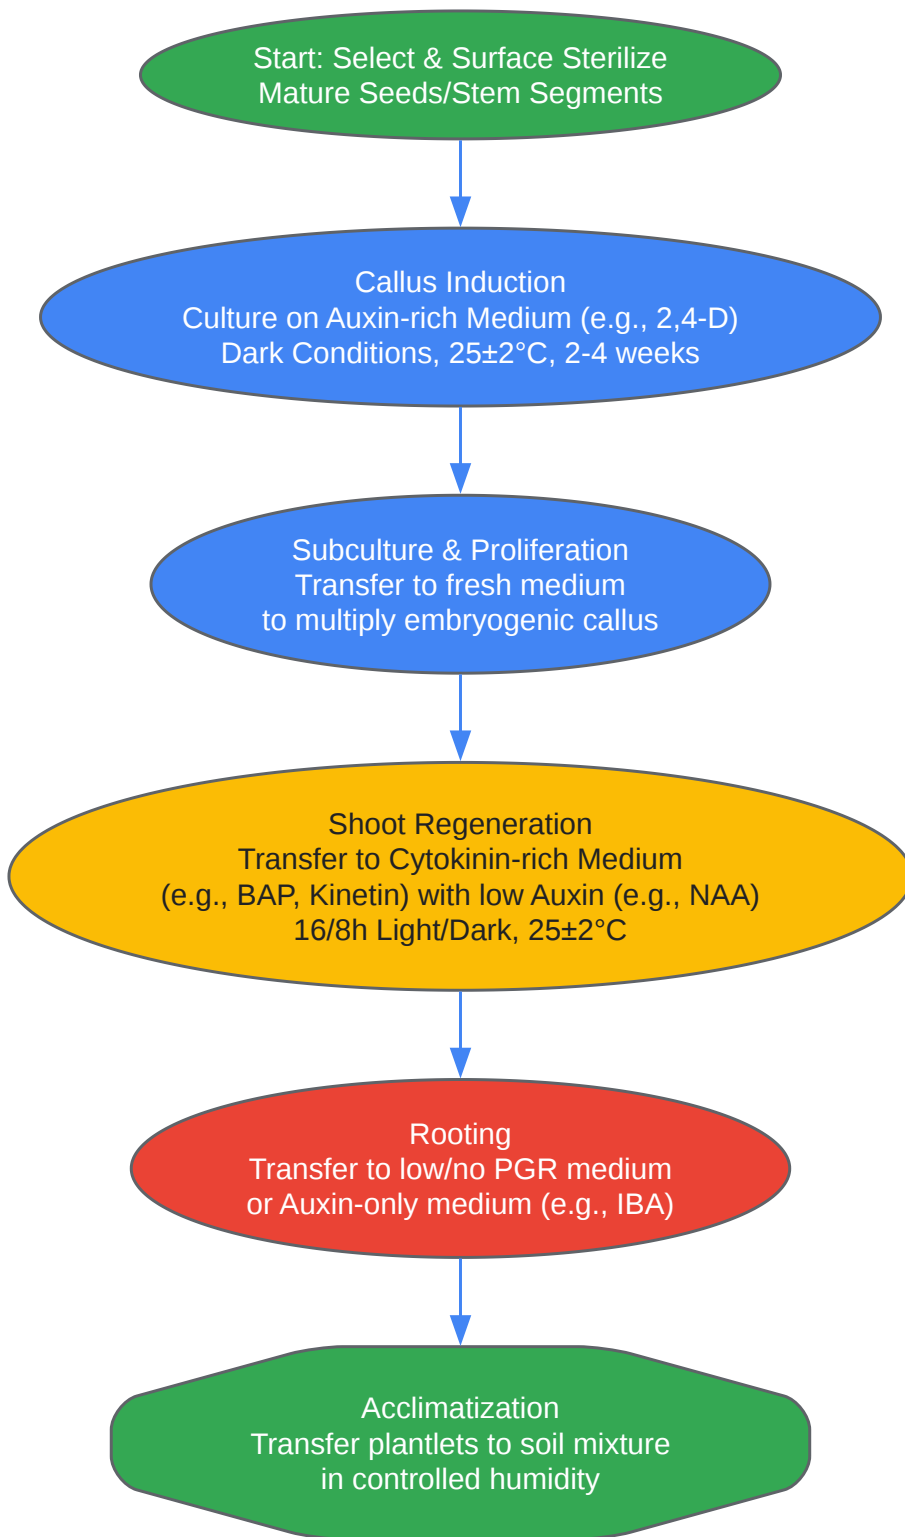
Start: Select & Surface Sterilize
Mature Seeds/Stem Segments

Callus Induction
Culture on Auxin-rich Medium (e.g., 2,4-D)
Dark Conditions, 25±2°C, 2-4 weeks

Subculture & Proliferation
Transfer to fresh medium
to multiply embryogenic callus

Shoot Regeneration
Transfer to Cytokinin-rich Medium
(e.g., BAP, Kinetin) with low Auxin (e.g., NAA)
16/8h Light/Dark, 25±2°C

Rooting
Transfer to low/no PGR medium
or Auxin-only medium (e.g., IBA)

Acclimatization
Transfer plantlets to soil mixture
in controlled humidity